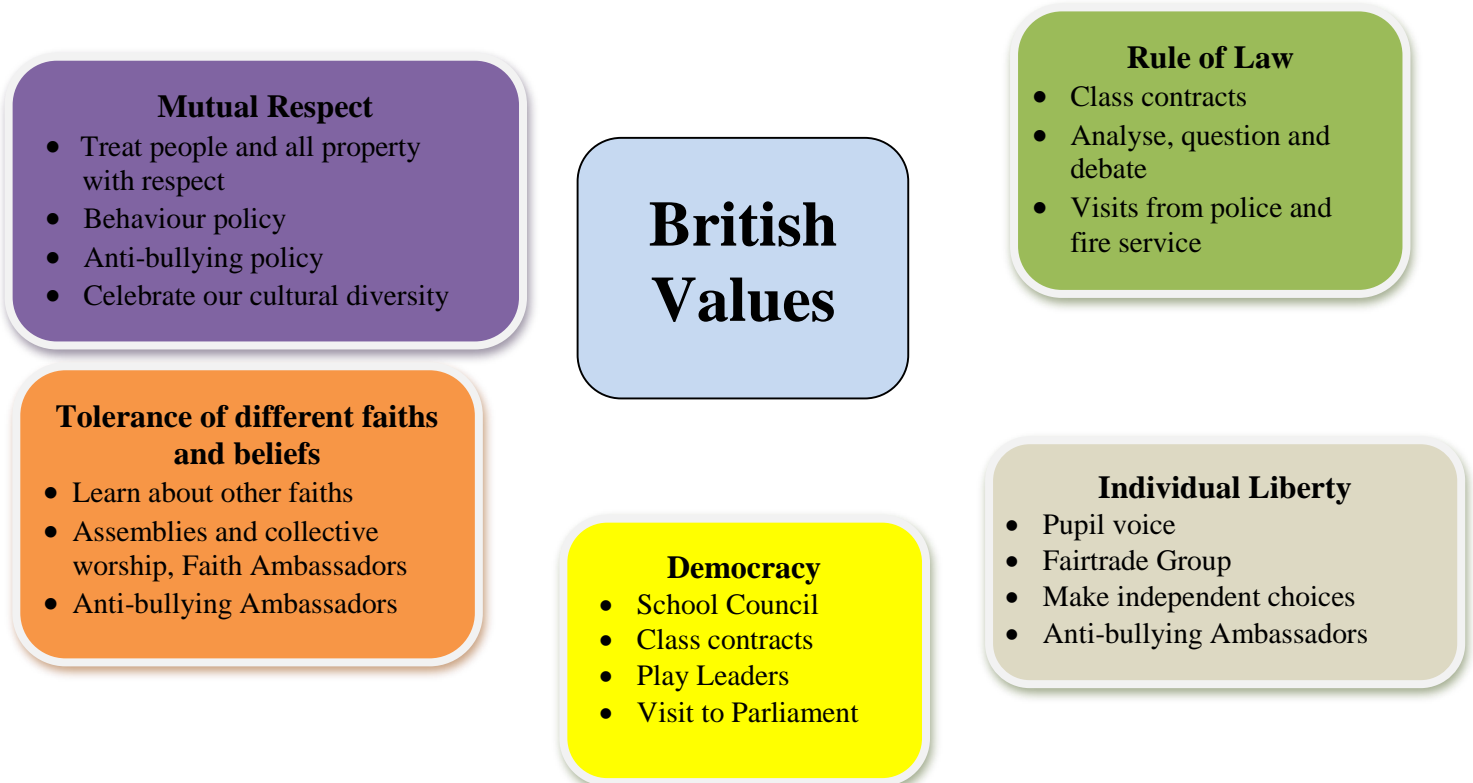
British Values

Mutual Respect
- Treat people and all property with respect
- Behaviour policy
- Anti-bullying policy
- Celebrate our cultural diversity

Rule of Law
- Class contracts
- Analyse, question and debate
- Visits from police and fire service

Tolerance of different faiths and beliefs
- Learn about other faiths
- Assemblies and collective worship, Faith Ambassadors
- Anti-bullying Ambassadors

Democracy
- School Council
- Class contracts
- Play Leaders
- Visit to Parliament

Individual Liberty
- Pupil voice
- Fairtrade Group
- Make independent choices
- Anti-bullying Ambassadors